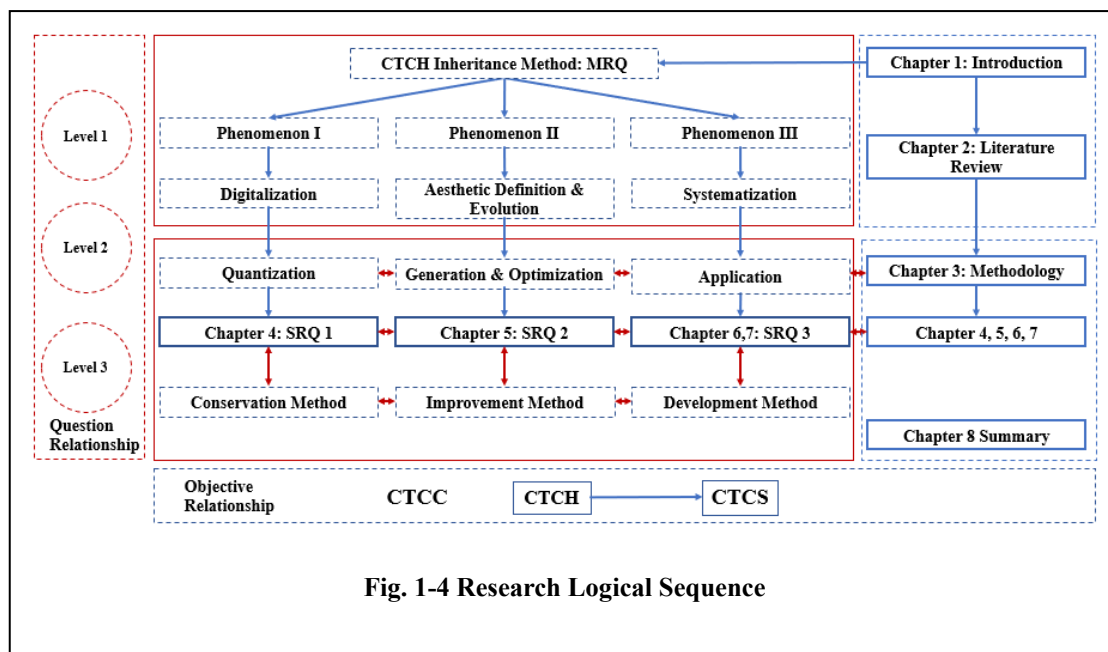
Level 1

Level 2

Level 3

Question Relationship

CTCH Inheritance Method: MRQ

Phenomenon I

Phenomenon II

Phenomenon III

Digitalization

Aesthetic Definition & Evolution

Systematization

Quantization

Generation & Optimization

Application

Chapter 4: SRQ 1

Chapter 5: SRQ 2

Chapter 6,7: SRQ 3

Conservation Method

Improvement Method

Development Method

Chapter 1: Introduction

Chapter 2: Literature Review

Chapter 3: Methodology

Chapter 4, 5, 6, 7

Chapter 8 Summary

Objective Relationship

CTCC

CTCH

CTCS

Fig. 1-4 Research Logical Sequence